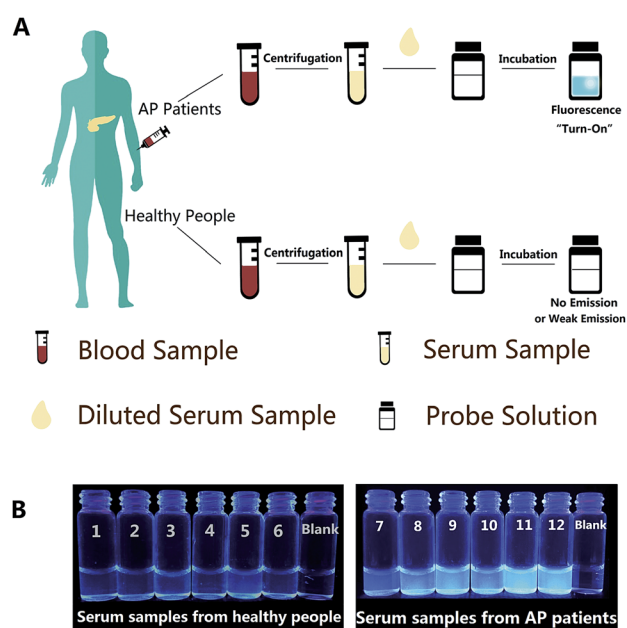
A

AP Patients

Centrifugation

Incubation

Fluorescence "Turn-On"

Healthy People

Centrifugation

Incubation

No Emission or Weak Emission

Blood Sample

Serum Sample

Diluted Serum Sample

Probe Solution

B

1 2 3 4 5 6 Blank

Serum samples from healthy people

7 8 9 10 11 12 Blank

Serum samples from AP patients